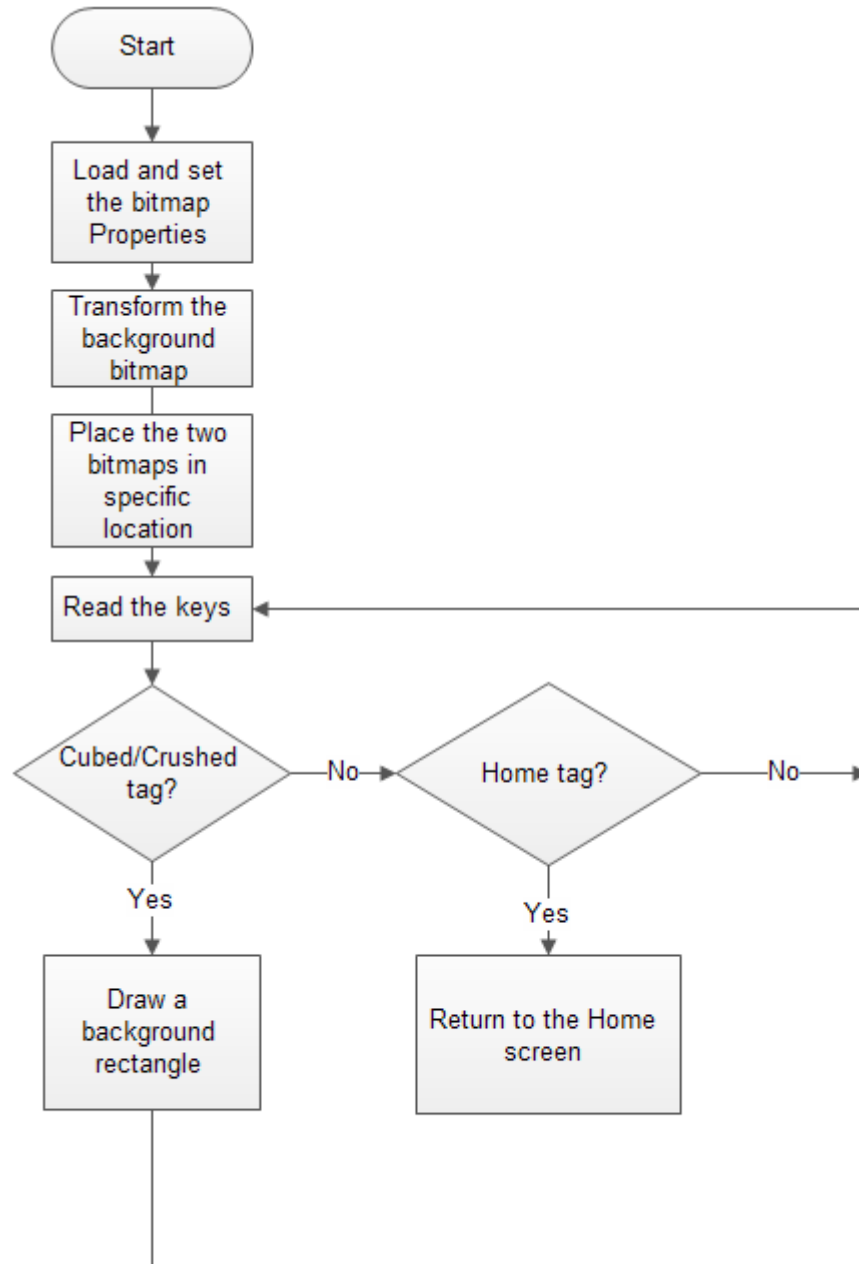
Start

Load and set the bitmap Properties

Transform the background bitmap

Place the two bitmaps in specific location

Read the keys

Cubed/Crushed tag?

No

Home tag?

No

Yes

Yes

Draw a background rectangle

Return to the Home screen